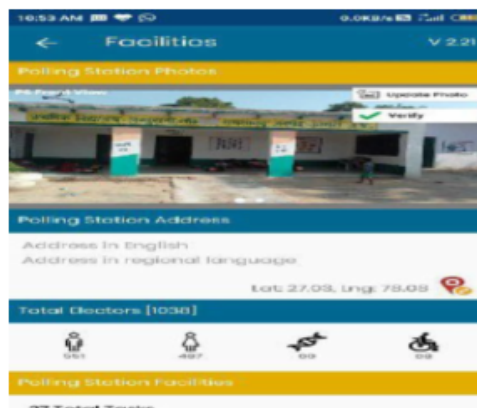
10:53 AM

0.0KB/s

←
Facilities
V 2.21

Polling Station Photos

PS Front View

Upload Photo

Verify

Polling Station Address

Address in English

Address in regional language

Lat: 27.09, Lng: 78.09

Total Electors [1038]

551

487

00

09

Polling Station Facilities

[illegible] Total Tasks